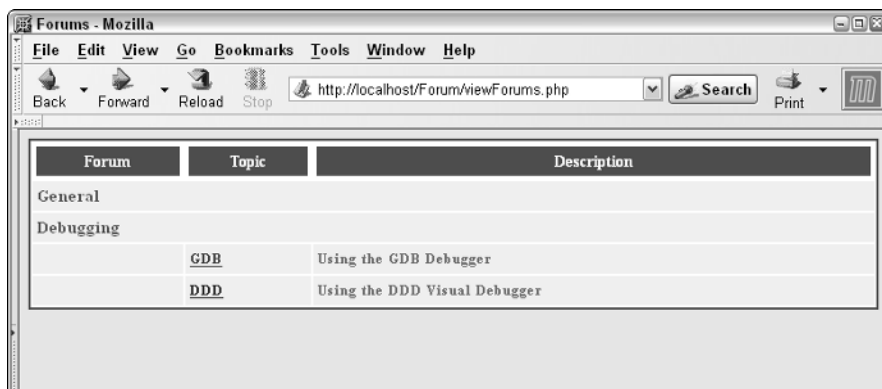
Forums - Mozilla

File Edit View Go Bookmarks Tools Window Help

Back Forward Reload Stop http://localhost/Forum/viewForums.php Search Print

| Forum | Topic | Description |
|---|---|---|
| General | | |
| Debugging | | |
| | GDB | Using the GDB Debugger |
| | DDD | Using the DDD Visual Debugger |